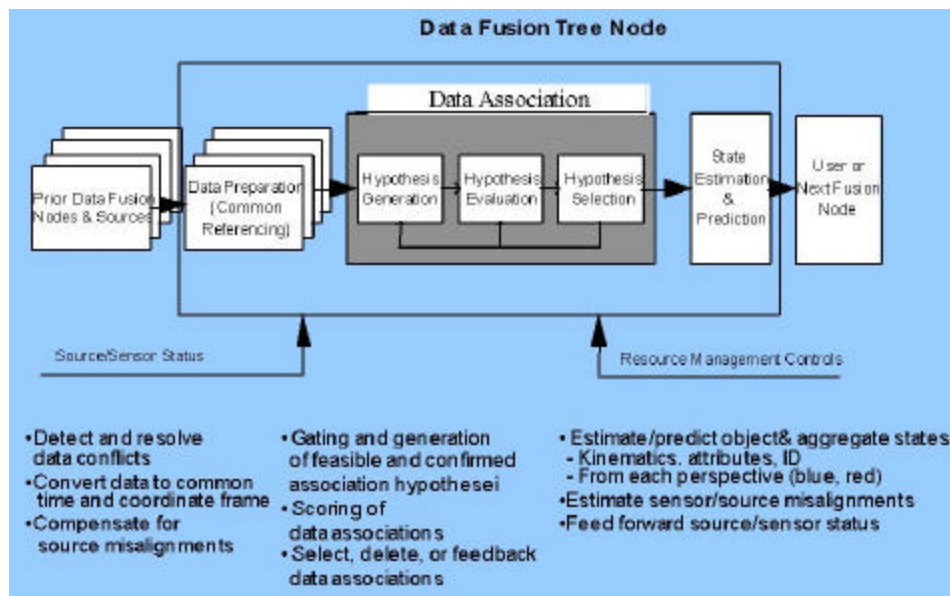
Data Fusion Tree Node

Data Association

Prior Data Fusion Nodes & Sources

Data Preparation (Common Referencing)

Hypothesis Generation

Hypothesis Evaluation

Hypothesis Selection

State Estimation & Prediction

User or Next Fusion Node

Source/Sensor Status

Resource Management Controls

•Detect and resolve data conflicts
•Convert data to common time and coordinate frame
•Compensate for source misalignments

•Gating and generation of feasible and confirmed association hypothesei
•Scoring of data associations
•Select, delete, or feedback data associations

•Estimate/predict object& aggregate states
- Kinematics, attributes, ID
- From each perspective (blue, red)
•Estimate sensor/source misalignments
•Feed forward source/sensor status